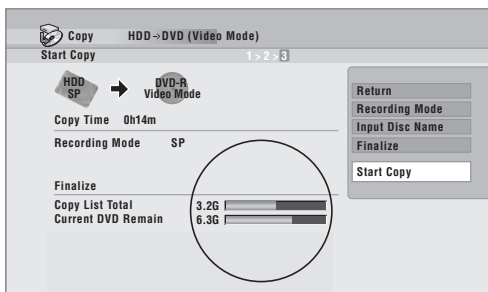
Copy HDD→DVD (Video Mode)

Start Copy

1 > 2 > 3

HDD SP

DVD-R Video Mode

Copy Time 0h14m

Recording Mode SP

Finalize

Copy List Total 3.2G

Current DVD Remain 6.3G

Return

Recording Mode

Input Disc Name

Finalize

Start Copy